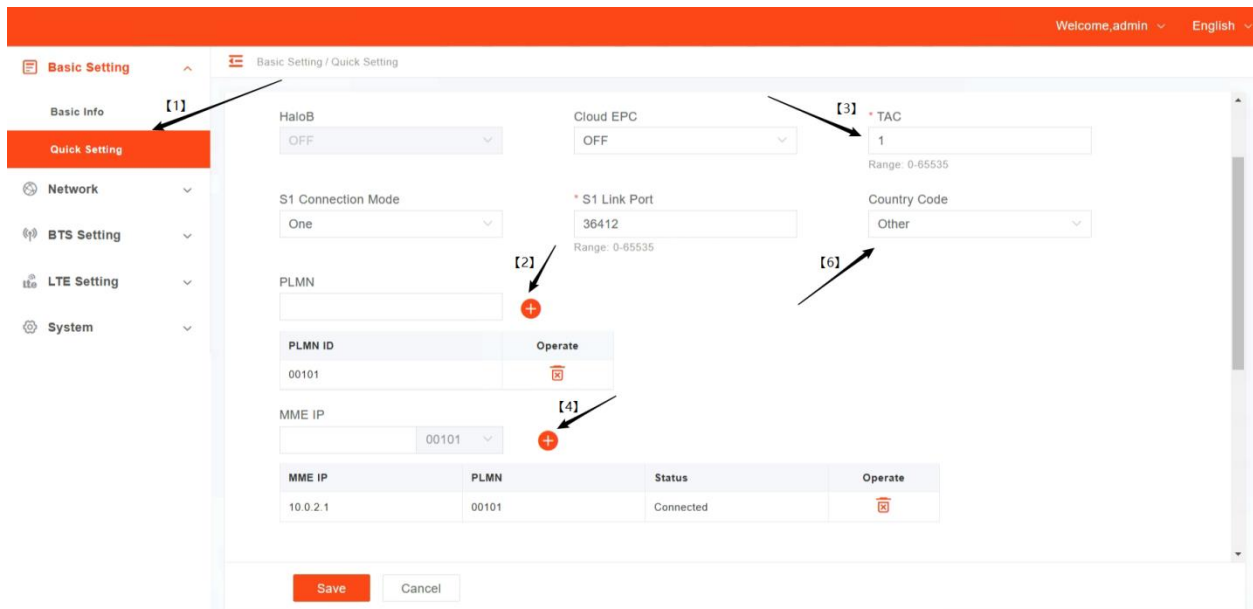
Welcome,admin English

Basic Setting

Basic Info 【1】

Quick Setting

Network

BTS Setting

LTE Setting

System

Basic Setting / Quick Setting

HaloB
OFF

Cloud EPC
OFF

【3】 * TAC
1
Range: 0-65535

S1 Connection Mode
One

* S1 Link Port
36412
Range: 0-65535

Country Code
Other

【2】

【6】

PLMN

| PLMN ID | Operate |
|---|---|
| 00101 | |

【4】

MME IP

00101

| MME IP | PLMN | Status | Operate |
|---|---|---|---|
| 10.0.2.1 | 00101 | Connected | |

Save Cancel